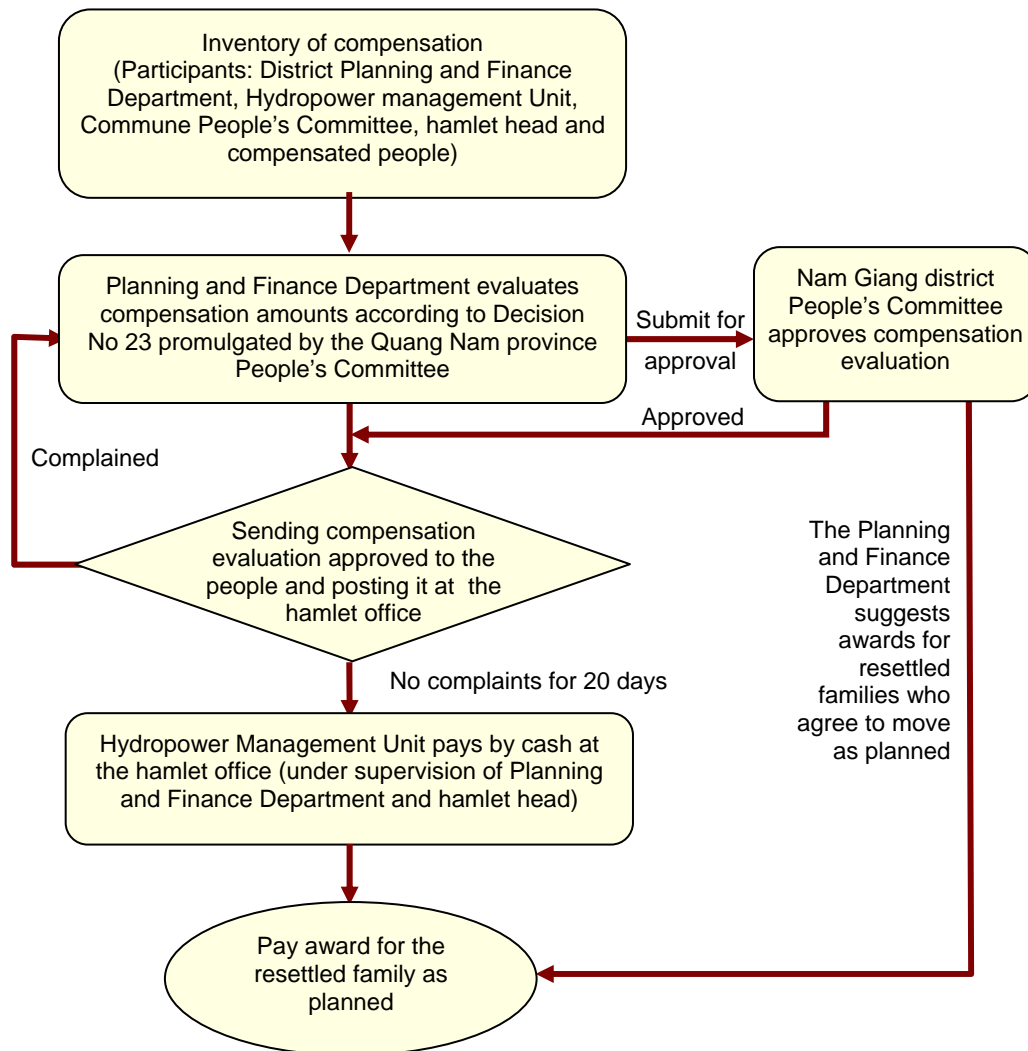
Inventory of compensation
(Participants: District Planning and Finance Department, Hydropower management Unit, Commune People's Committee, hamlet head and compensated people)

Planning and Finance Department evaluates compensation amounts according to Decision No 23 promulgated by the Quang Nam province People's Committee

Submit for approval

Nam Giang district People's Committee approves compensation evaluation

Approved

Complained

Sending compensation evaluation approved to the people and posting it at the hamlet office

The Planning and Finance Department suggests awards for resettled families who agree to move as planned

No complaints for 20 days

Hydropower Management Unit pays by cash at the hamlet office (under supervision of Planning and Finance Department and hamlet head)

Pay award for the resettled family as planned